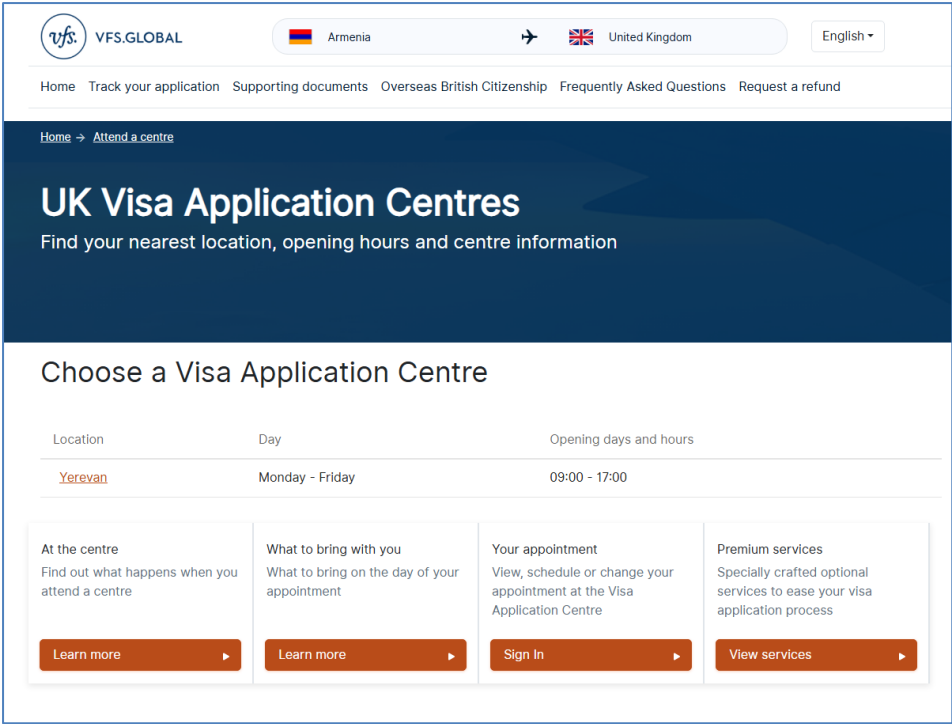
vfs. VFS.GLOBAL

Armenia United Kingdom

English

Home Track your application Supporting documents Overseas British Citizenship Frequently Asked Questions Request a refund

Home → Attend a centre

UK Visa Application Centres

Find your nearest location, opening hours and centre information

Choose a Visa Application Centre

| Location | Day | Opening days and hours |
|---|---|---|
| Yerevan | Monday - Friday | 09:00 - 17:00 |

At the centre
Find out what happens when you attend a centre
Learn more

What to bring with you
What to bring on the day of your appointment
Learn more

Your appointment
View, schedule or change your appointment at the Visa Application Centre
Sign In

Premium services
Specially crafted optional services to ease your visa application process
View services